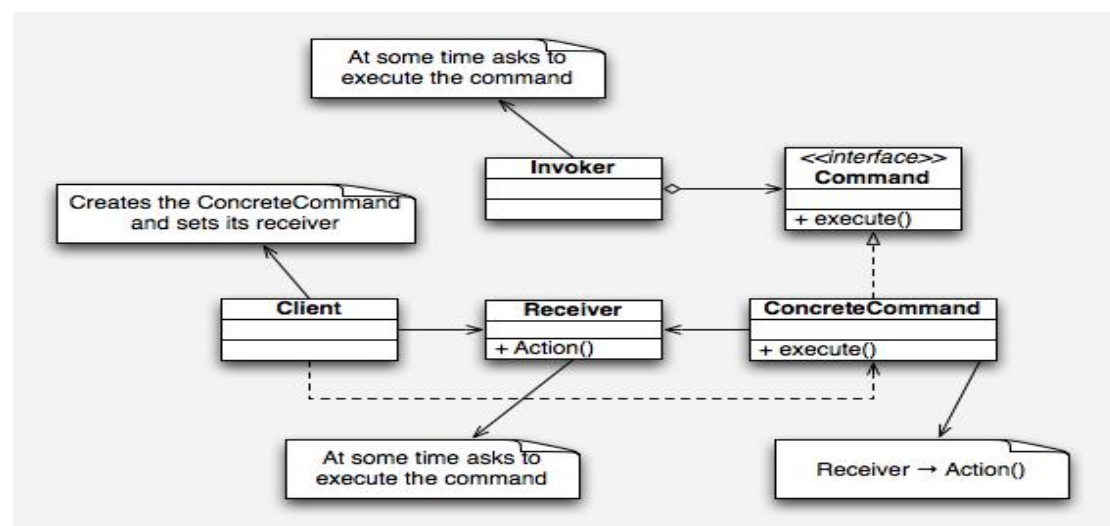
At some time asks to execute the command

Invoker

<<interface>>
Command

+ execute()

Creates the ConcreteCommand and sets its receiver

Client

Receiver

+ Action()

ConcreteCommand

+ execute()

At some time asks to execute the command

Receiver → Action()